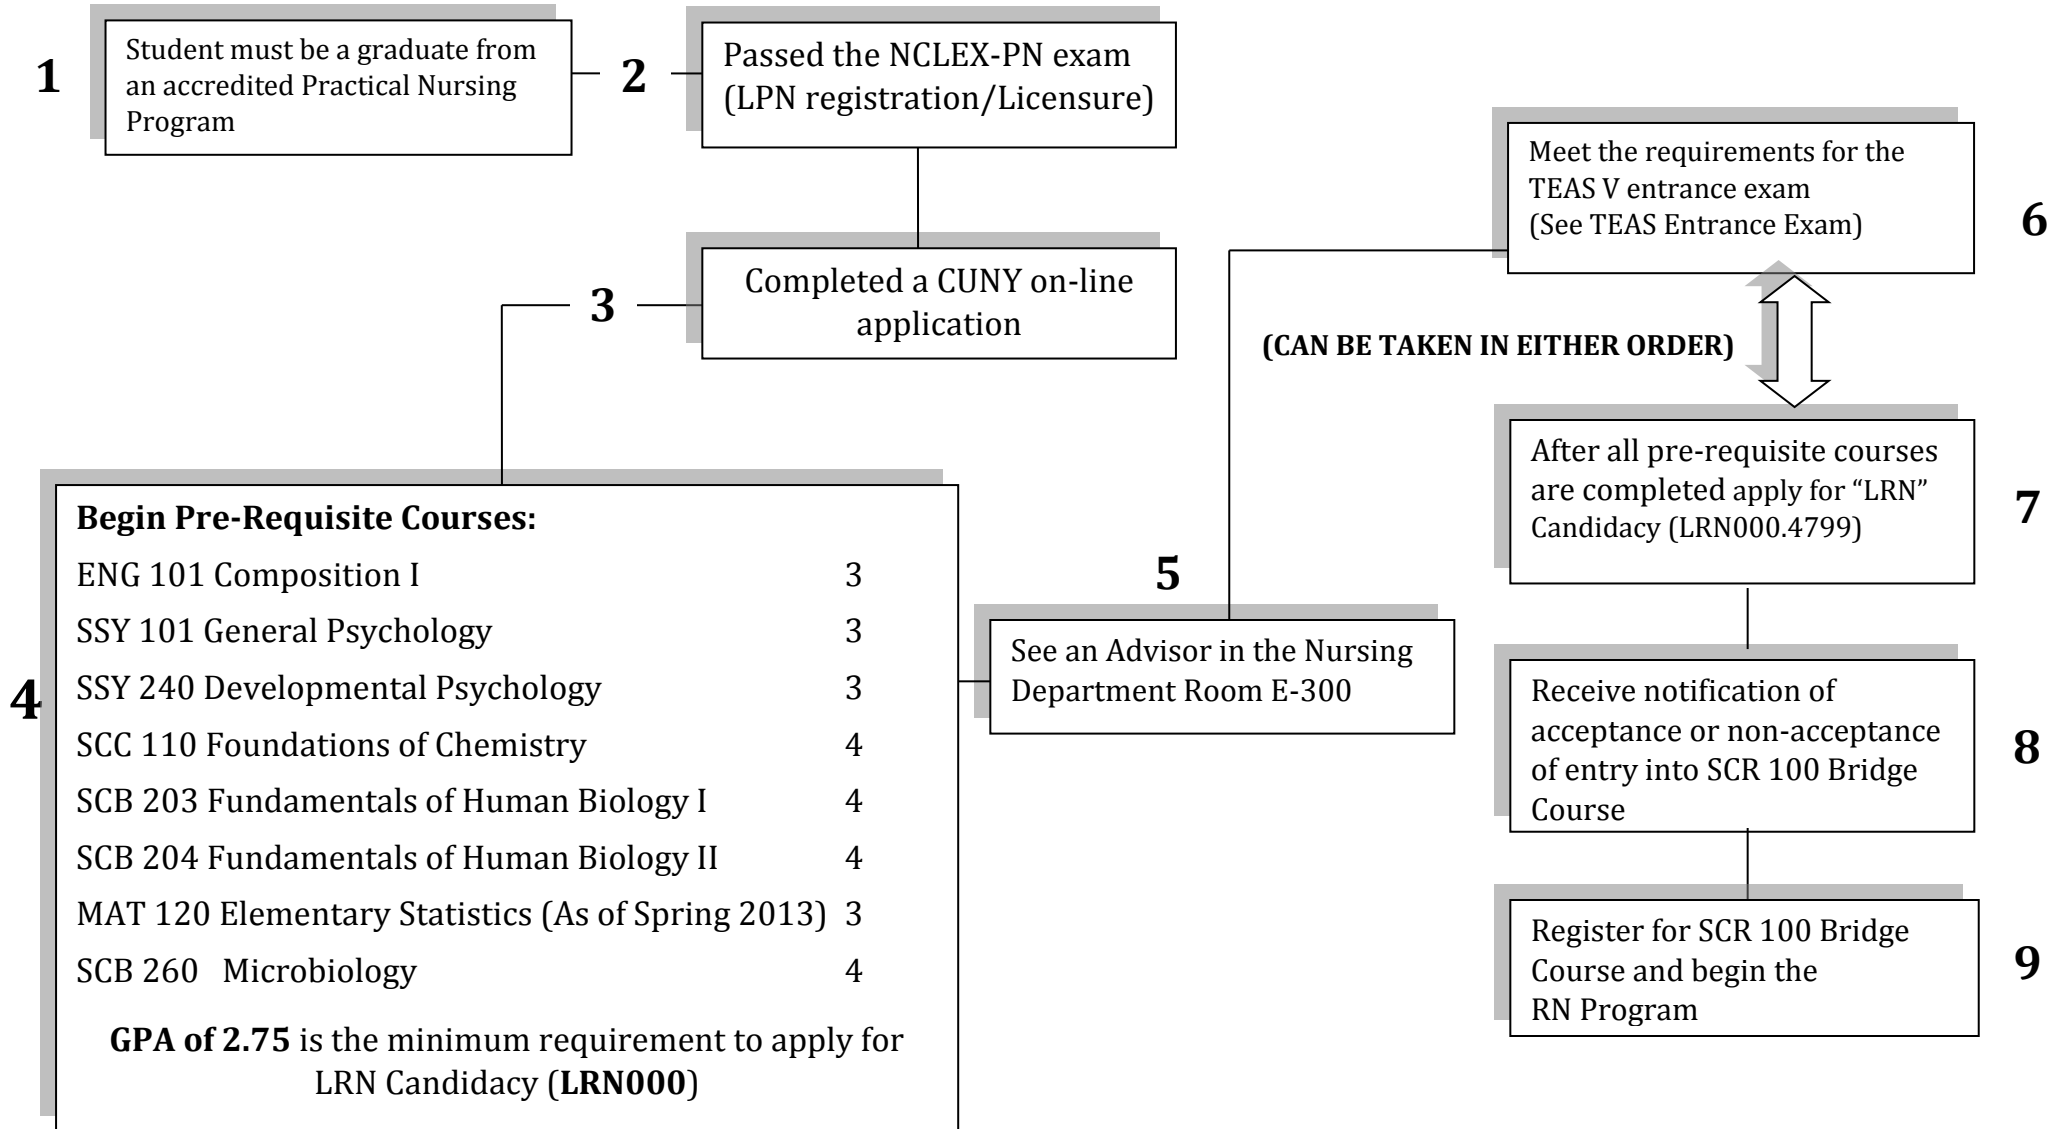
1 Student must be a graduate from an accredited Practical Nursing Program

2 Passed the NCLEX-PN exam (LPN registration/Licensure)

3 Completed a CUNY on-line application

4 **Begin Pre-Requisite Courses:**

| | |
|---|---|
| ENG 101 Composition I | 3 |
| SSY 101 General Psychology | 3 |
| SSY 240 Developmental Psychology | 3 |
| SCC 110 Foundations of Chemistry | 4 |
| SCB 203 Fundamentals of Human Biology I | 4 |
| SCB 204 Fundamentals of Human Biology II | 4 |
| MAT 120 Elementary Statistics (As of Spring 2013) | 3 |
| SCB 260 Microbiology | 4 |

**GPA of 2.75** is the minimum requirement to apply for LRN Candidacy (**LRN000**)

5 See an Advisor in the Nursing Department Room E-300

6 Meet the requirements for the TEAS V entrance exam (See TEAS Entrance Exam)

**(CAN BE TAKEN IN EITHER ORDER)**

7 After all pre-requisite courses are completed apply for "LRN" Candidacy (LRN000.4799)

8 Receive notification of acceptance or non-acceptance of entry into SCR 100 Bridge Course

9 Register for SCR 100 Bridge Course and begin the RN Program